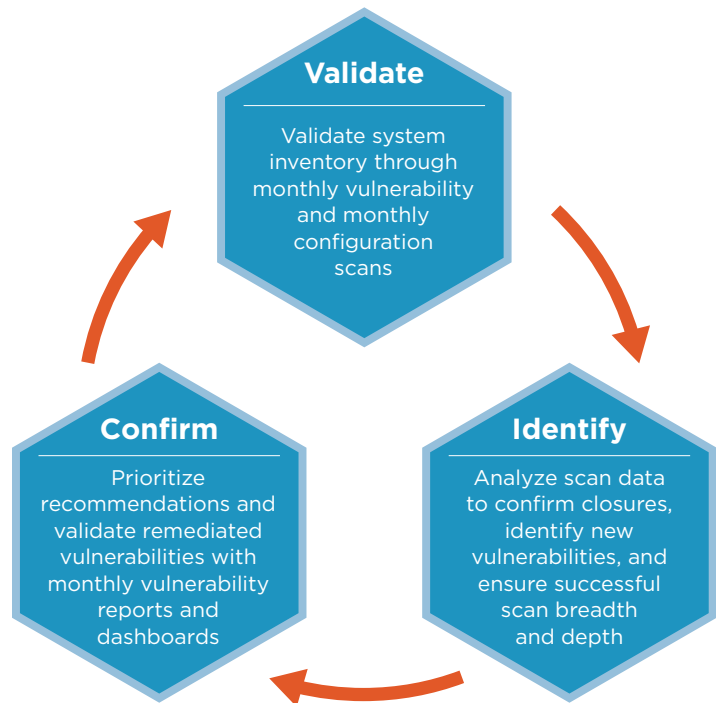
Validate

Validate system inventory through monthly vulnerability and monthly configuration scans

Confirm

Prioritize recommendations and validate remediated vulnerabilities with monthly vulnerability reports and dashboards

Identify

Analyze scan data to confirm closures, identify new vulnerabilities, and ensure successful scan breadth and depth